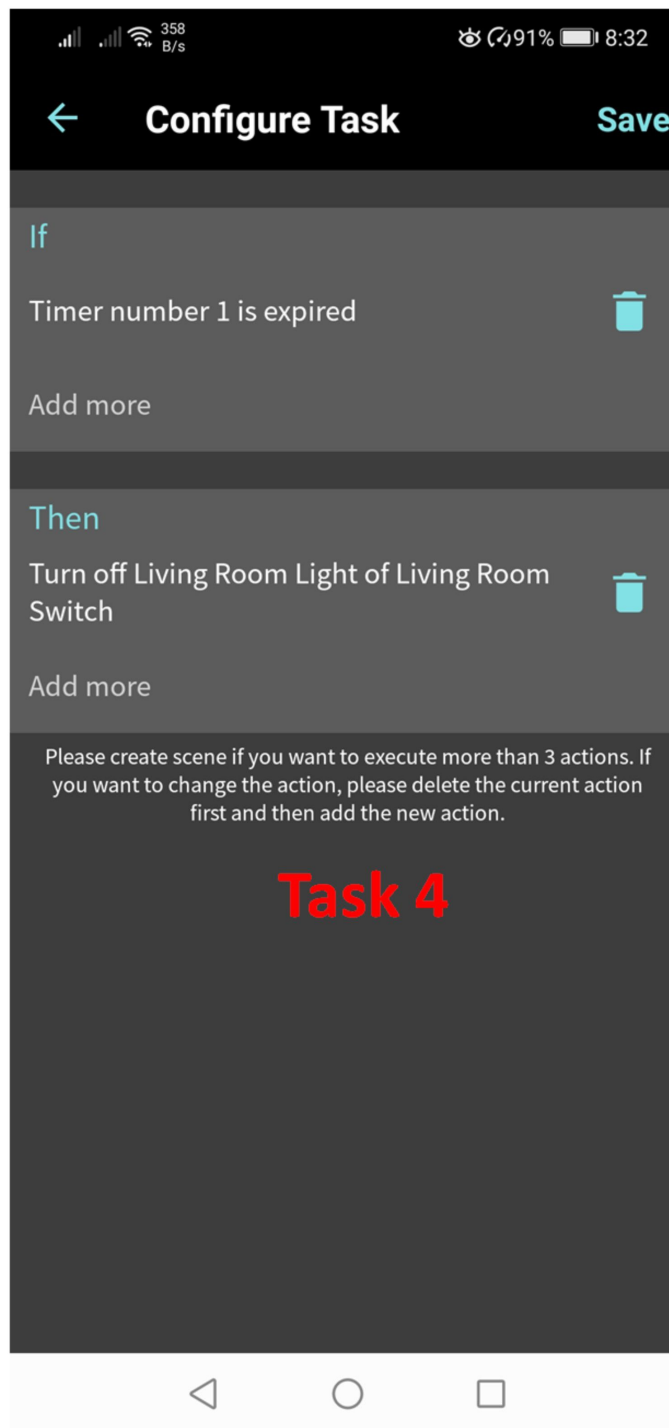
358 B/s 91% 8:32

Configure Task

Save

If

Timer number 1 is expired

Add more

Then

Turn off Living Room Light of Living Room Switch

Add more

Please create scene if you want to execute more than 3 actions. If you want to change the action, please delete the current action first and then add the new action.

Task 4